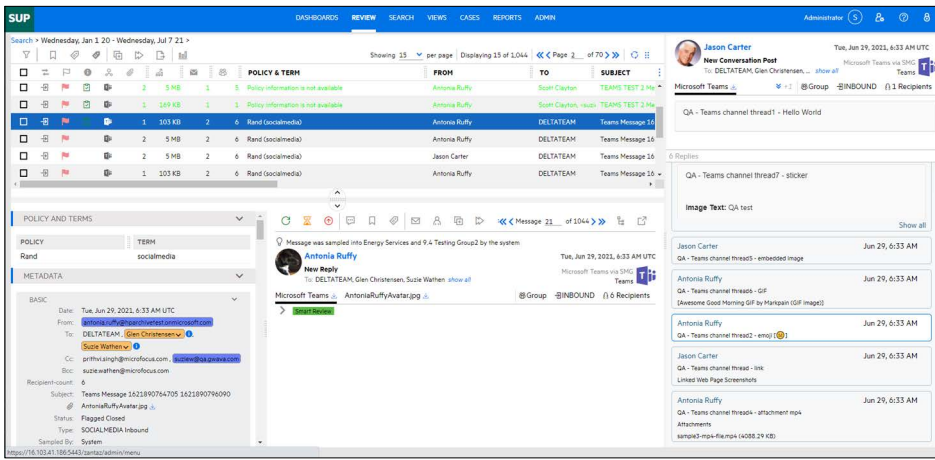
SUP DASHBOARDS REVIEW SEARCH VIEWS CASES REPORTS ADMIN Administrator S

Search > Wednesday, Jan 1 20 - Wednesday, Jul 7 21 >

Showing 15 per page Displaying 15 of 1,044 << Page 2 of 70 >>

| | | | | | | | POLICY & TERM | FROM | TO | SUBJECT |
|---|---|---|---|---|---|---|---|---|---|---|
| | | | | 2 | 5 MB | 1 | 5 Policy information is not available | Antonia Ruffy | Scott Clayton | TEAMS TEST 2 Me |
| | | | | 1 | 149 KB | 1 | 5 Policy information is not available | Antonia Ruffy | Scott Clayton, ruzi | TEAMS TEST 2 Me |
| | | | | 1 | 103 KB | 2 | 6 Rand (socialmedia) | Antonia Ruffy | DELTATEAM | Teams Message 16 |
| | | | | 2 | 5 MB | 2 | 6 Rand (socialmedia) | Antonia Ruffy | DELTATEAM | Teams Message 16 |
| | | | | 2 | 5 MB | 2 | 6 Rand (socialmedia) | Jason Carter | DELTATEAM | Teams Message 16 |
| | | | | 1 | 103 KB | 2 | 6 Rand (socialmedia) | Antonia Ruffy | DELTATEAM | Teams Message 16 |

POLICY AND TERMS

| POLICY | TERM |
|---|---|
| Rand | socialmedia |

METADATA

BASIC

Date: Tue, Jun 29, 2021, 6:33 AM UTC
From: antonia.ruffy@hpearchivetest.onmicrosoft.com
To: DELTATEAM, Glen Christensen, Suzie Wathen
Cc: prithvi.singh@microfocus.com, suziew@qa.gwava.com
Bcc: suzie.wathen@microfocus.com
Recipient-count: 6
Subject: Teams Message 1621890764705 1621890796090
AntoniaRuffyAvatar.jpg
Status: Flagged Closed
Type: SOCIALMEDIA Inbound
Sampled By: System

<< Message 21 of 1044 >>

Message was sampled into Energy Services and 9.4 Testing Group2 by the system

Antonia Ruffy
New Reply
To: DELTATEAM, Glen Christensen, Suzie Wathen show all
Tue, Jun 29, 2021, 6:33 AM UTC
Microsoft Teams via SMG Teams

Microsoft Teams AntoniaRuffyAvatar.jpg Group INBOUND 6 Recipients

Smart Review

Jason Carter
New Conversation Post
To: DELTATEAM, Glen Christensen, ... show all
Tue, Jun 29, 2021, 6:33 AM UTC
Microsoft Teams via SMG Teams

Microsoft Teams +2 Group INBOUND 1 Recipients

QA - Teams channel thread1 - Hello World

6 Replies

QA - Teams channel thread7 - sticker

Image Text: QA test

Show all

Jason Carter Jun 29, 6:33 AM
QA - Teams channel thread5 - embedded image

Antonia Ruffy Jun 29, 6:33 AM
QA - Teams channel thread6 - GIF
[Awesome Good Morning GIF by Markpain (GIF image)]

Antonia Ruffy Jun 29, 6:33 AM
QA - Teams channel thread2 - emoji

Jason Carter Jun 29, 6:33 AM
QA - Teams channel thread3 - link
Linked Web Page Screenshots

Antonia Ruffy Jun 29, 6:33 AM
QA - Teams channel thread4 - attachment mp4
Attachments
sample3-mp4-file.mp4 (4088.29 KB)

https://16.103.41.186:5443/zantaz/admin/menu